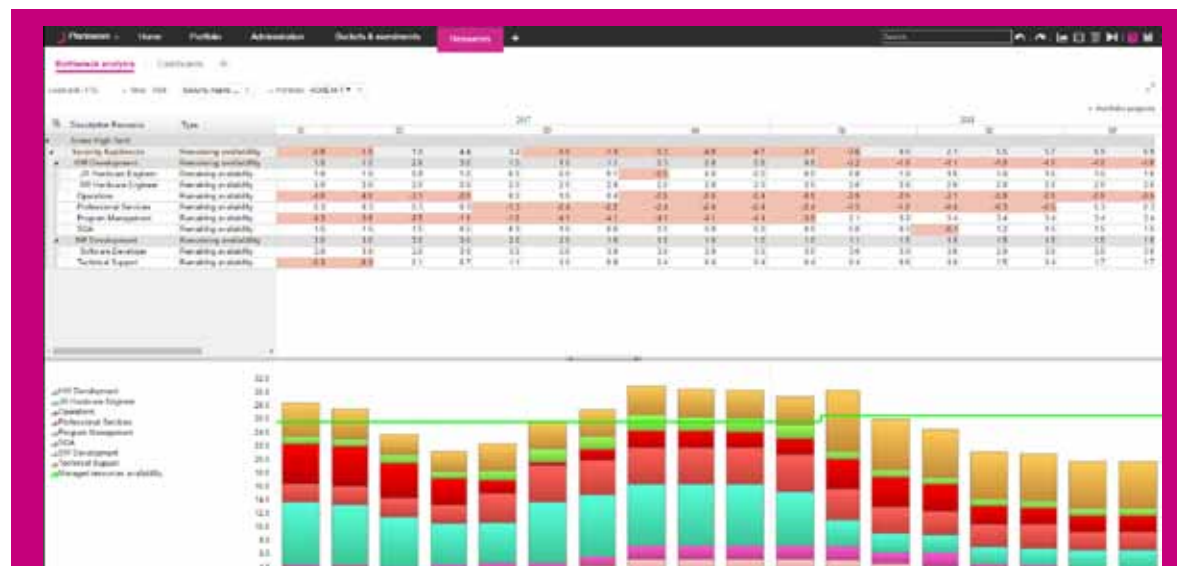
Planisware Home Portfolio Administration Budgets & commitments Resources +

Bottleneck analysis

2017

2018

Descriptive Resource Type

Remaining availability

HW Development

Operations

Professional Services

Program Management

SQA

SW Development

Technical Support

Remaining availability

32.0
28.0
24.0
20.0
16.0
12.0
8.0

HW Development
HW Hardware Engineer
Operations
Professional Services
Program Management
SQA
SW Development
Technical Support
Managed resources availability